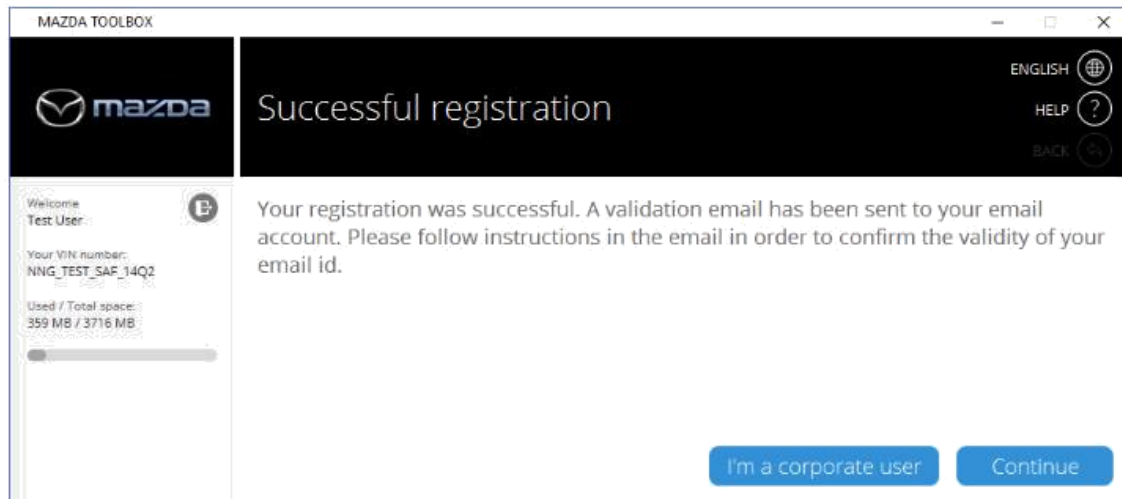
MAZDA TOOLBOX

mazda

Successful registration

ENGLISH

HELP

BACK

Welcome
Test User

Your VIN number:
NNG_TEST_SAF_14Q2

Used / Total space:
359 MB / 3716 MB

Your registration was successful. A validation email has been sent to your email account. Please follow instructions in the email in order to confirm the validity of your email id.

I'm a corporate user

Continue